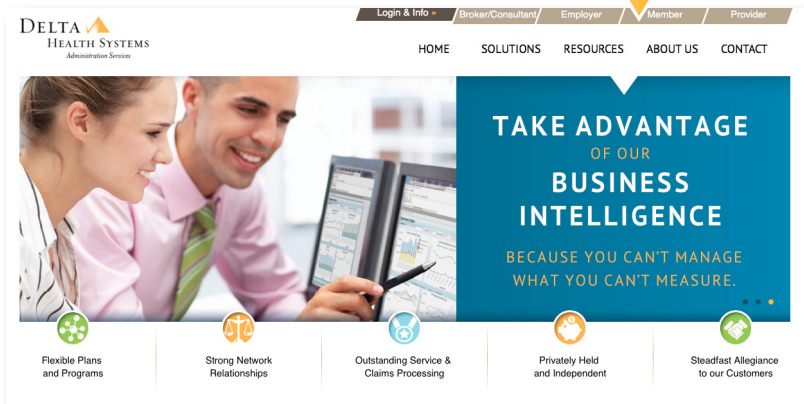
DELTA
HEALTH SYSTEMS
Administration Services

Login & Info » Broker/Consultant Employer Member Provider

HOME SOLUTIONS RESOURCES ABOUT US CONTACT

TAKE ADVANTAGE
OF OUR
BUSINESS
INTELLIGENCE

BECAUSE YOU CAN'T MANAGE
WHAT YOU CAN'T MEASURE.

Flexible Plans and Programs

Strong Network Relationships

Outstanding Service & Claims Processing

Privately Held and Independent

Steadfast Allegiance to our Customers